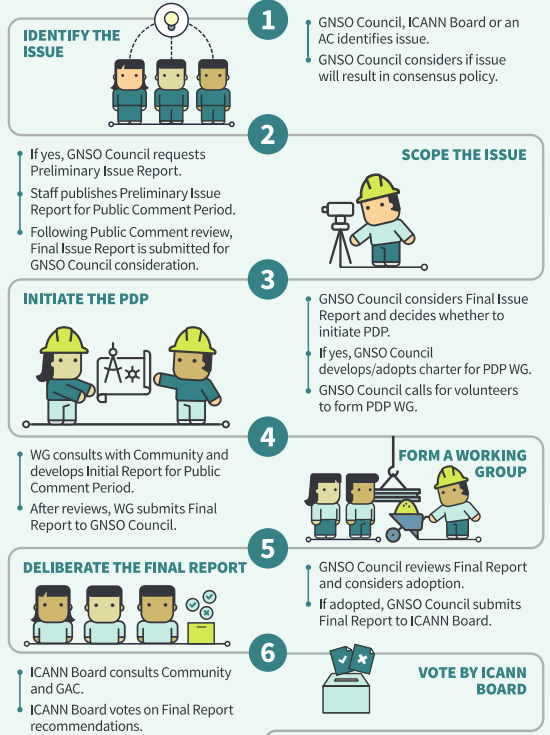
IDENTIFY THE ISSUE

1

GNSO Council, ICANN Board or an AC identifies issue.

GNSO Council considers if issue will result in consensus policy.

2

If yes, GNSO Council requests Preliminary Issue Report.

Staff publishes Preliminary Issue Report for Public Comment Period.

Following Public Comment review, Final Issue Report is submitted for GNSO Council consideration.

SCOPE THE ISSUE

INITIATE THE PDP

3

GNSO Council considers Final Issue Report and decides whether to initiate PDP.

If yes, GNSO Council develops/adopts charter for PDP WG.

GNSO Council calls for volunteers to form PDP WG.

4

WG consults with Community and develops Initial Report for Public Comment Period.

After reviews, WG submits Final Report to GNSO Council.

FORM A WORKING GROUP

DELIBERATE THE FINAL REPORT

5

GNSO Council reviews Final Report and considers adoption.

If adopted, GNSO Council submits Final Report to ICANN Board.

6

ICANN Board consults Community and GAC.

ICANN Board votes on Final Report recommendations.

VOTE BY ICANN BOARD